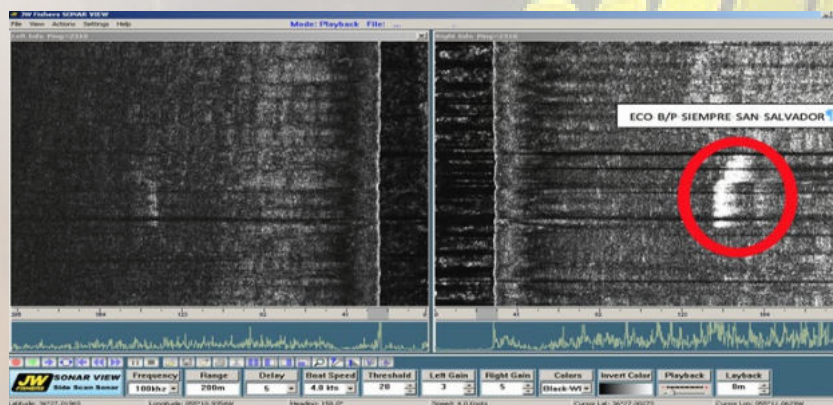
JW Fishers SONAR VIEW

File View Actions Settings Help

Mode: Playback File:

Left Side Ping=2318

Right Side Ping=2318

ECO B/P SIEMPRE SAN SALVADOR

JW FISHERS SONAR VIEW Side Scan Sonar

Frequency 100khz

Range 200m

Delay 5

Boat Speed 4.0 kts

Threshold 20

Left Gain 3

Right Gain 5

Colors Black-Wt

Invert Color

Playback

Layback 0m